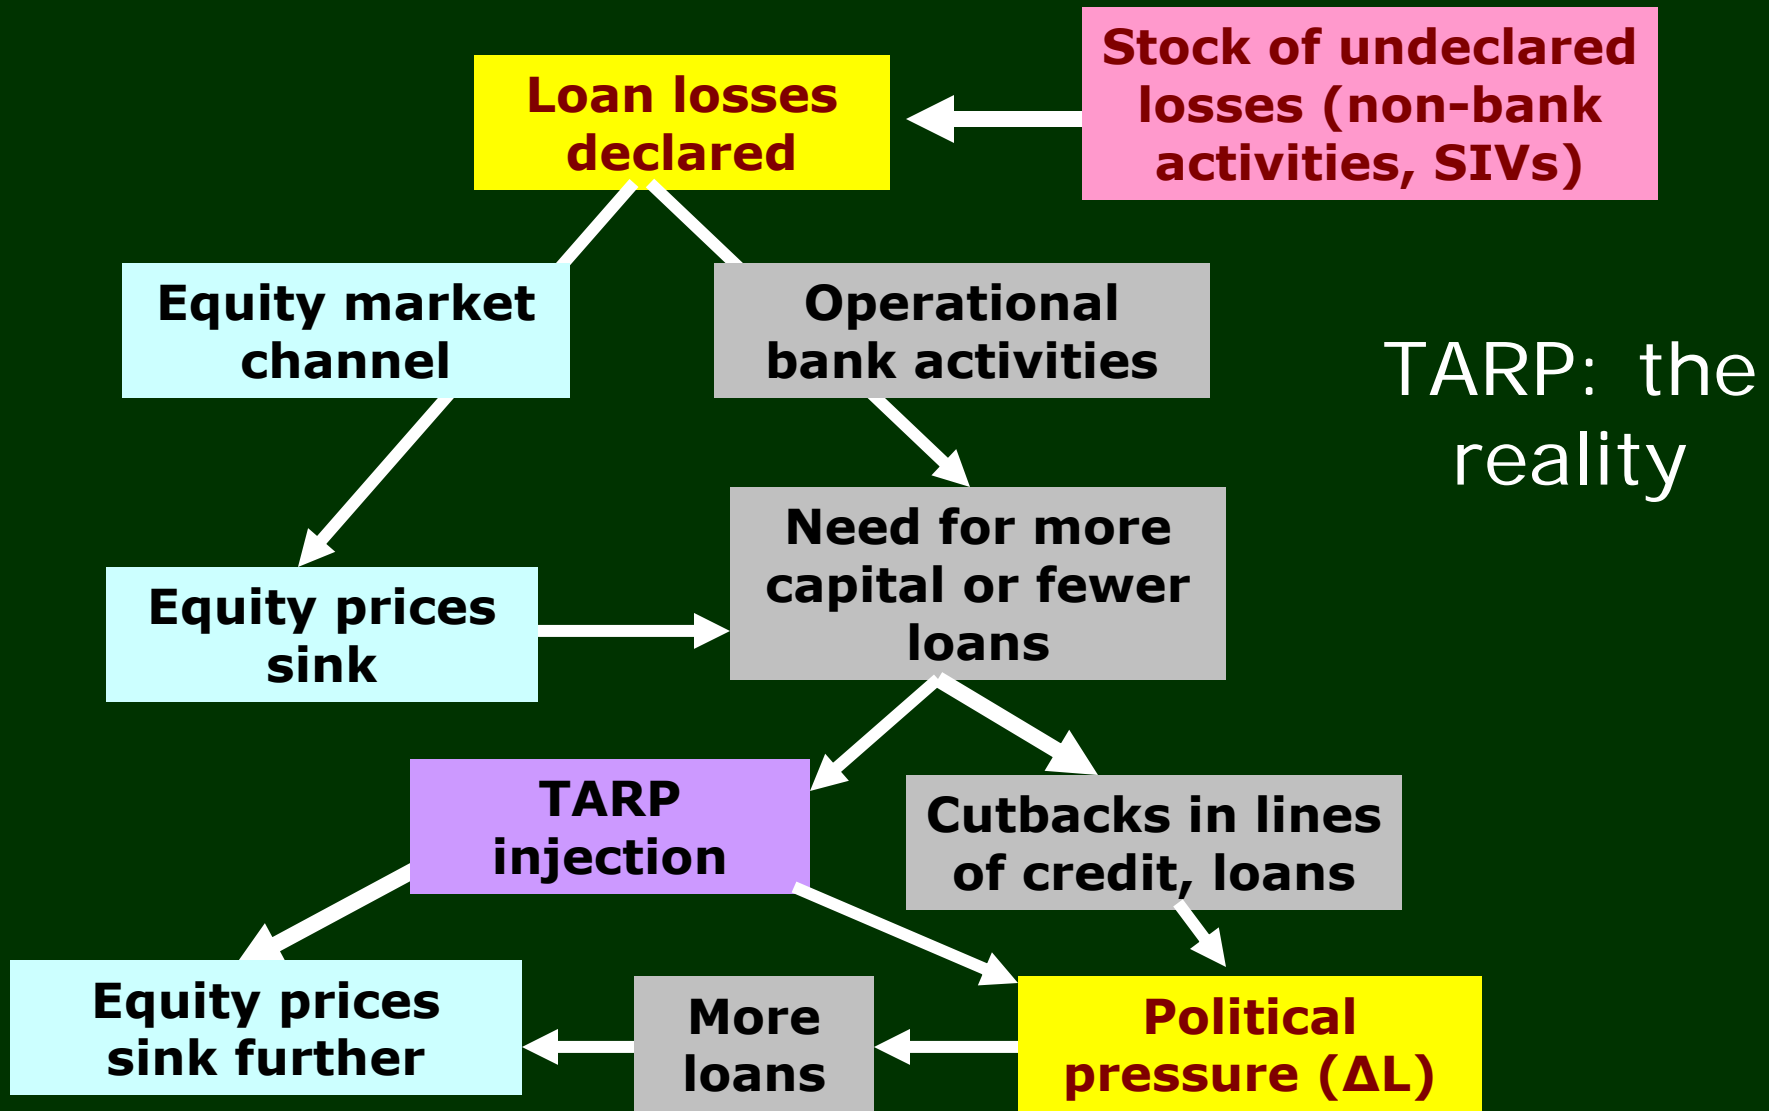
Loan losses declared

Stock of undeclared losses (non-bank activities, SIVs)

Equity market channel

Operational bank activities

TARP: the reality

Equity prices sink

Need for more capital or fewer loans

TARP injection

Cutbacks in lines of credit, loans

Equity prices sink further

More loans

Political pressure ($\Delta L$)